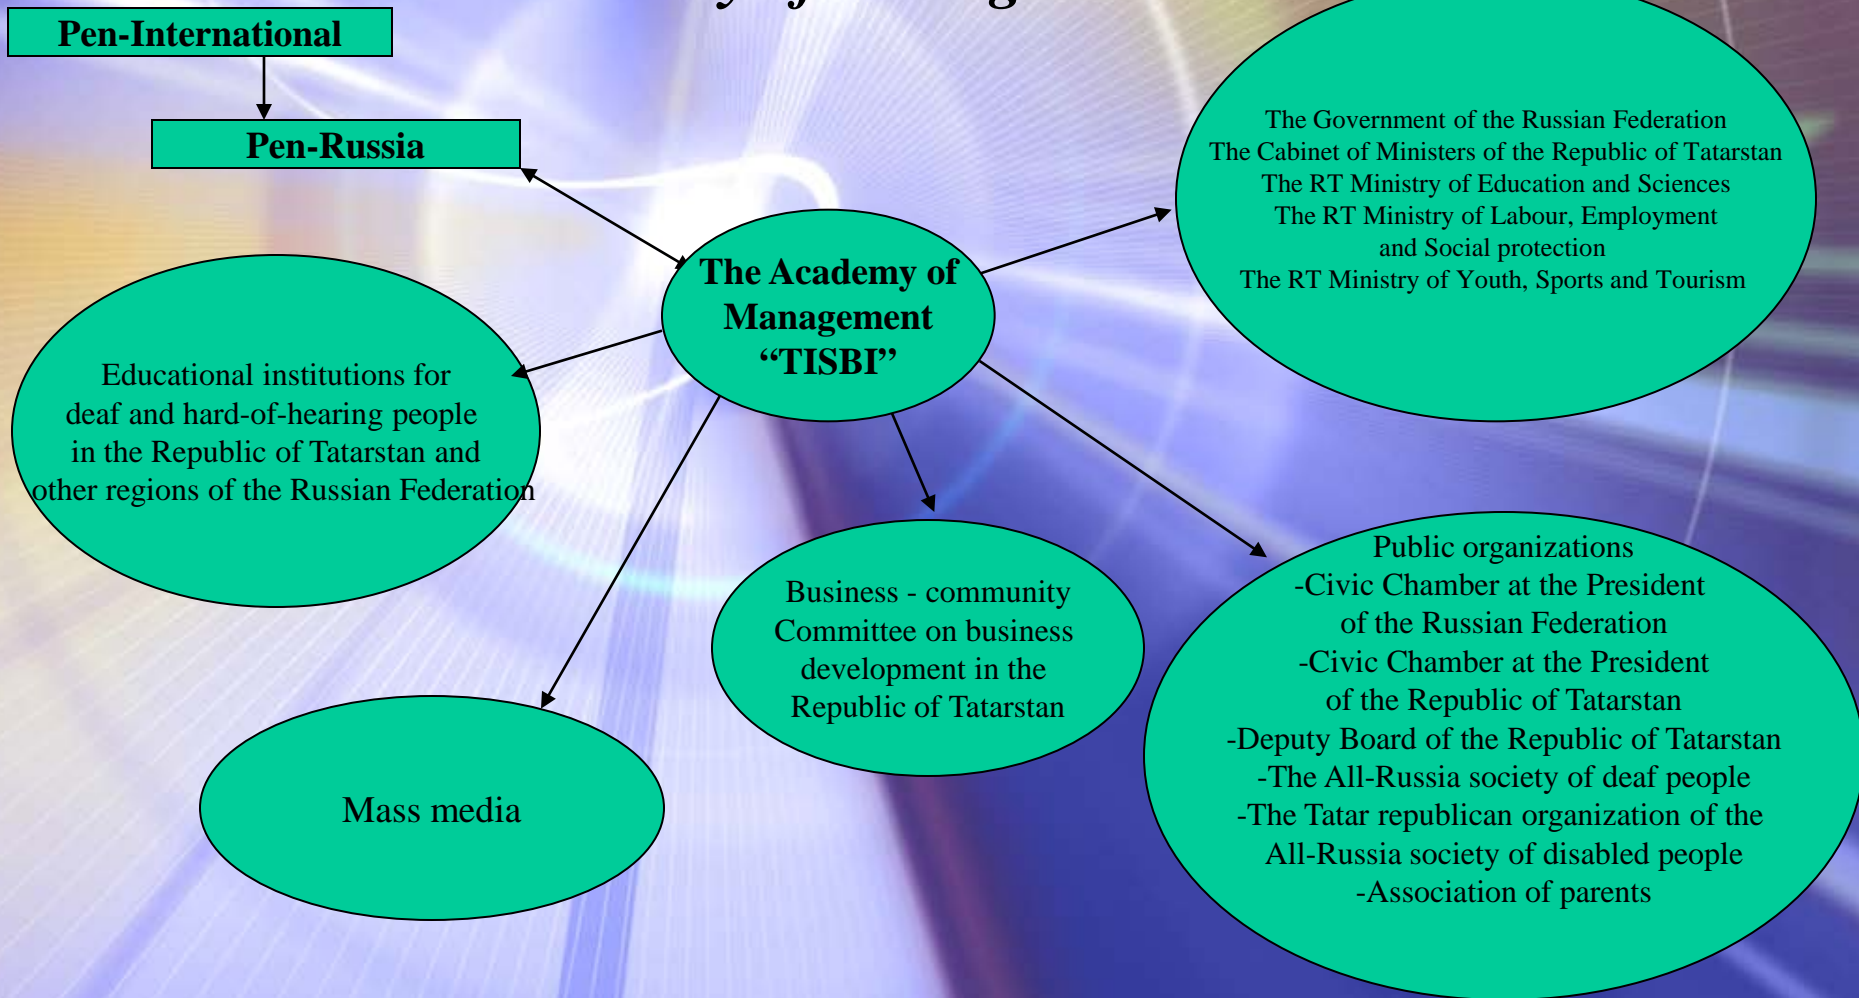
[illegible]

Pen-International

Pen-Russia

The Academy of Management "TISBI"

The Government of the Russian Federation
The Cabinet of Ministers of the Republic of Tatarstan
The RT Ministry of Education and Sciences
The RT Ministry of Labour, Employment and Social protection
The RT Ministry of Youth, Sports and Tourism

Educational institutions for deaf and hard-of-hearing people in the Republic of Tatarstan and other regions of the Russian Federation

Business - community Committee on business development in the Republic of Tatarstan

Public organizations
-Civic Chamber at the President of the Russian Federation
-Civic Chamber at the President of the Republic of Tatarstan
-Deputy Board of the Republic of Tatarstan
-The All-Russia society of deaf people
-The Tatar republican organization of the All-Russia society of disabled people
-Association of parents

Mass media